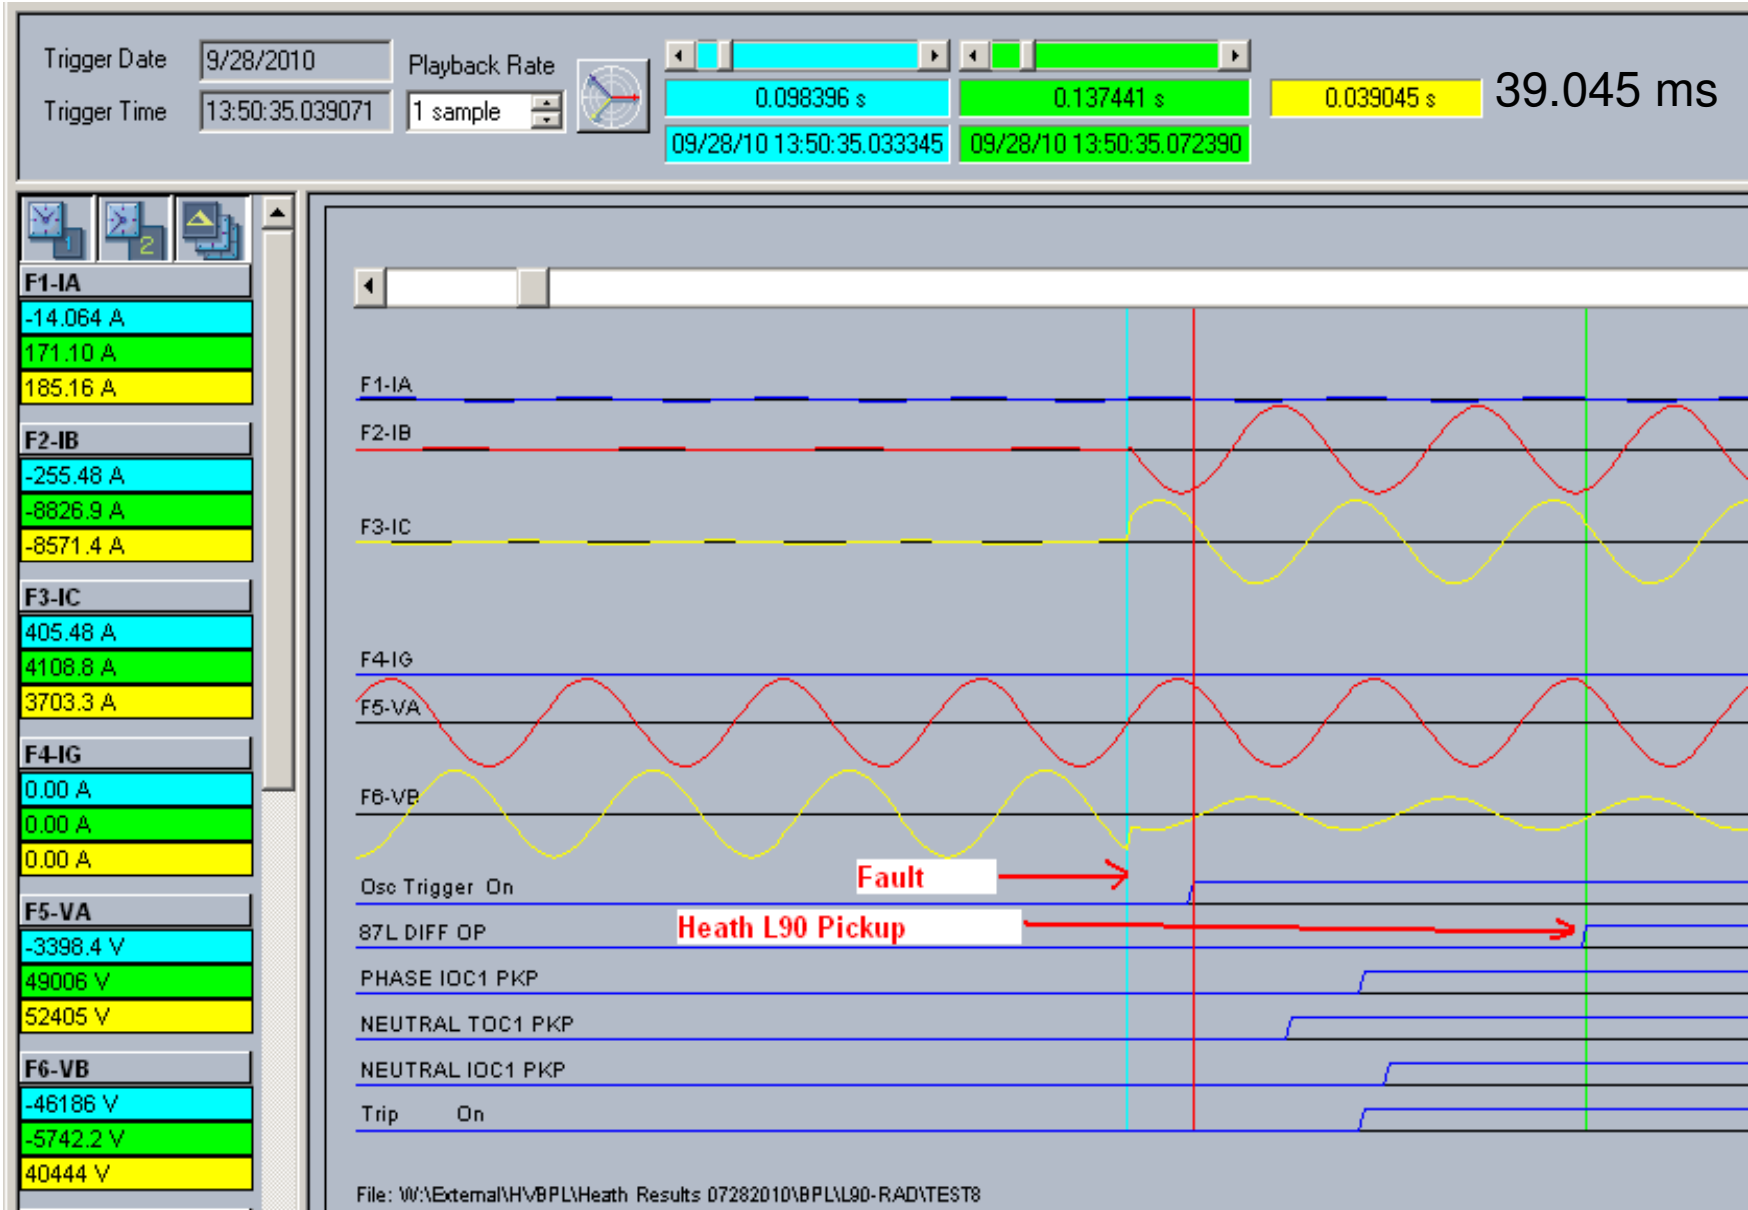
Trigger Date 9/28/2010
Trigger Time 13:50:35.039071
Playback Rate
1 sample
0.098396 s
09/28/10 13:50:35.033345
0.137441 s
09/28/10 13:50:35.072390
0.039045 s
39.045 ms

F1-IA
-14.064 A
171.10 A
185.16 A
F2-IB
-255.48 A
-8826.9 A
-8571.4 A
F3-IC
405.48 A
4108.8 A
3703.3 A
F4-IG
0.00 A
0.00 A
0.00 A
F5-VA
-3398.4 V
49006 V
52405 V
F6-VB
-46186 V
-5742.2 V
40444 V

F1-IA
F2-IB
F3-IC
F4-IG
F5-VA
F6-VB
Osc Trigger On
Fault
87L DIFF OP
Heath L90 Pickup
PHASE IOC1 PKP
NEUTRAL TOC1 PKP
NEUTRAL IOC1 PKP
Trip On

File: W:\External\HVBPL\Heath Results 07282010\BPL\L90-RAD\TEST8